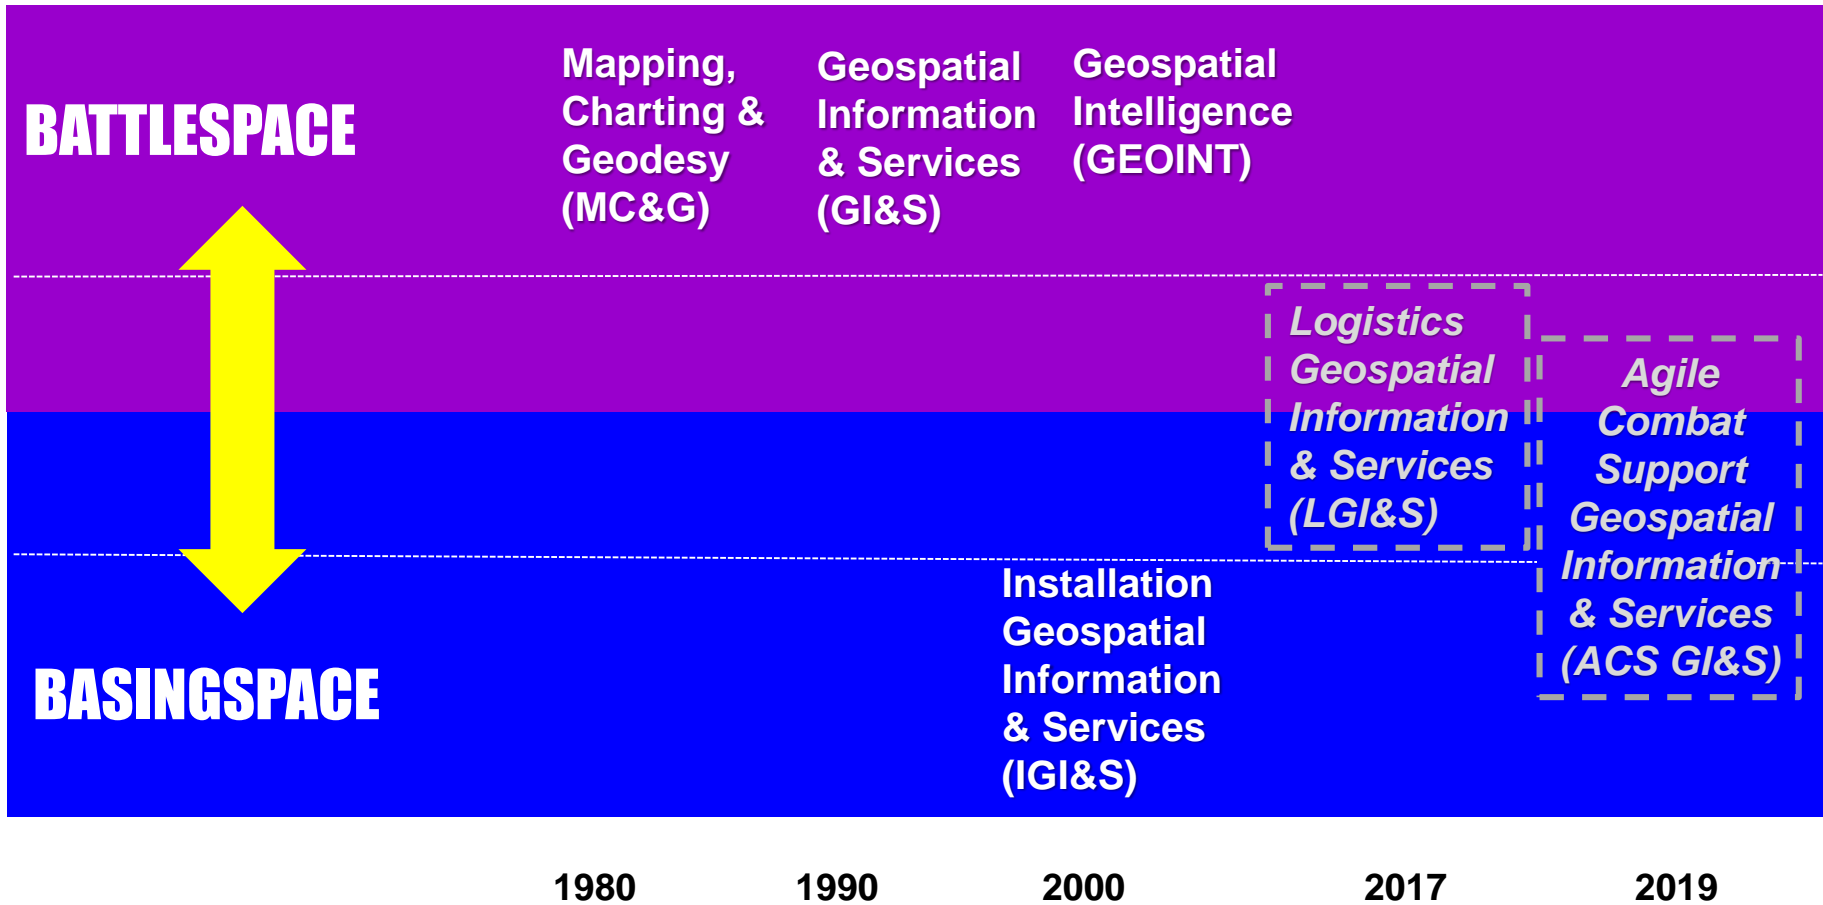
BATTLESPACE

Mapping, Charting & Geodesy (MC&G)

Geospatial Information & Services (GI&S)

Geospatial Intelligence (GEOINT)

Logistics Geospatial Information & Services (LGI&S)

Agile Combat Support Geospatial Information & Services (ACS GI&S)

Installation Geospatial Information & Services (IGI&S)

BASINGSPACE

1980

1990

2000

2017

2019